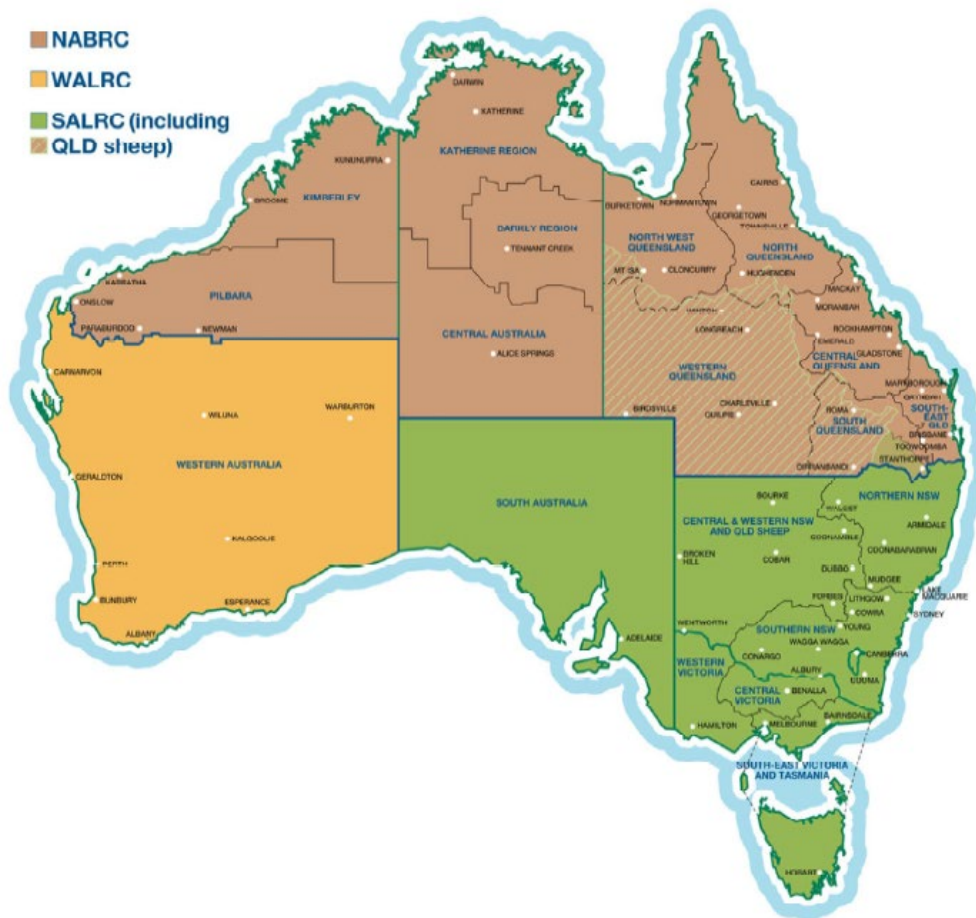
NABRC
WALRC
SALRC (including QLD sheep)

DARWIN
KATHERINE
KATHERINE REGION
KUNUNURRA
BROOME
KIMBERLEY
BARKLY REGION
TENNANT CREEK
KARRATHA
ONSLOW
PILBARA
PARABURDOO
NEWMAN
CENTRAL AUSTRALIA
ALICE SPRINGS
BURKETOWN
NORMANTON
CAIRNS
GEORGETOWN
TOWNSVILLE
NORTH WEST QUEENSLAND
NORTH QUEENSLAND
MT ISA
CLONCURRY
HUGHENDEN
MACKAY
MORANBAH
LONGREACH
ROCKHAMPTON
EMERALD
CENTRAL QUEENSLAND
GLADSTONE
WESTERN QUEENSLAND
MARYBOROUGH
BIRDSVILLE
CHARLEVILLE
QUILPIE
ROMA
SOUTH-EAST QLD
SOUTH QUEENSLAND
BRISBANE
TOOWOOMBA
STANTHORPE
DIRRANBANDI
CARNARVON
WILUNA
WARBURTON
WESTERN AUSTRALIA
GERALDTON
KALGOORLIE
PERTH
BUNBURY
ESPERANCE
ALBANY
SOUTH AUSTRALIA
ADELAIDE
BOURKE
WALGETT
NORTHERN NSW
CENTRAL & WESTERN NSW AND QLD SHEEP
ARMIDALE
COONAMBLE
COONABARABRAN
BROKEN HILL
COBAR
DUBBO
MUDGEE
FORBES
LITHGOW
LAKE MACQUARIE
COWRA
SYDNEY
YOUNG
WENTWORTH
SOUTHERN NSW
WAGGA WAGGA
CANBERRA
CONARGO
WESTERN VICTORIA
ALBURY
COOMA
BENALLA
CENTRAL VICTORIA
HAMILTON
MELBOURNE
BAIRNSDALE
SOUTH-EAST VICTORIA AND TASMANIA
HOBART